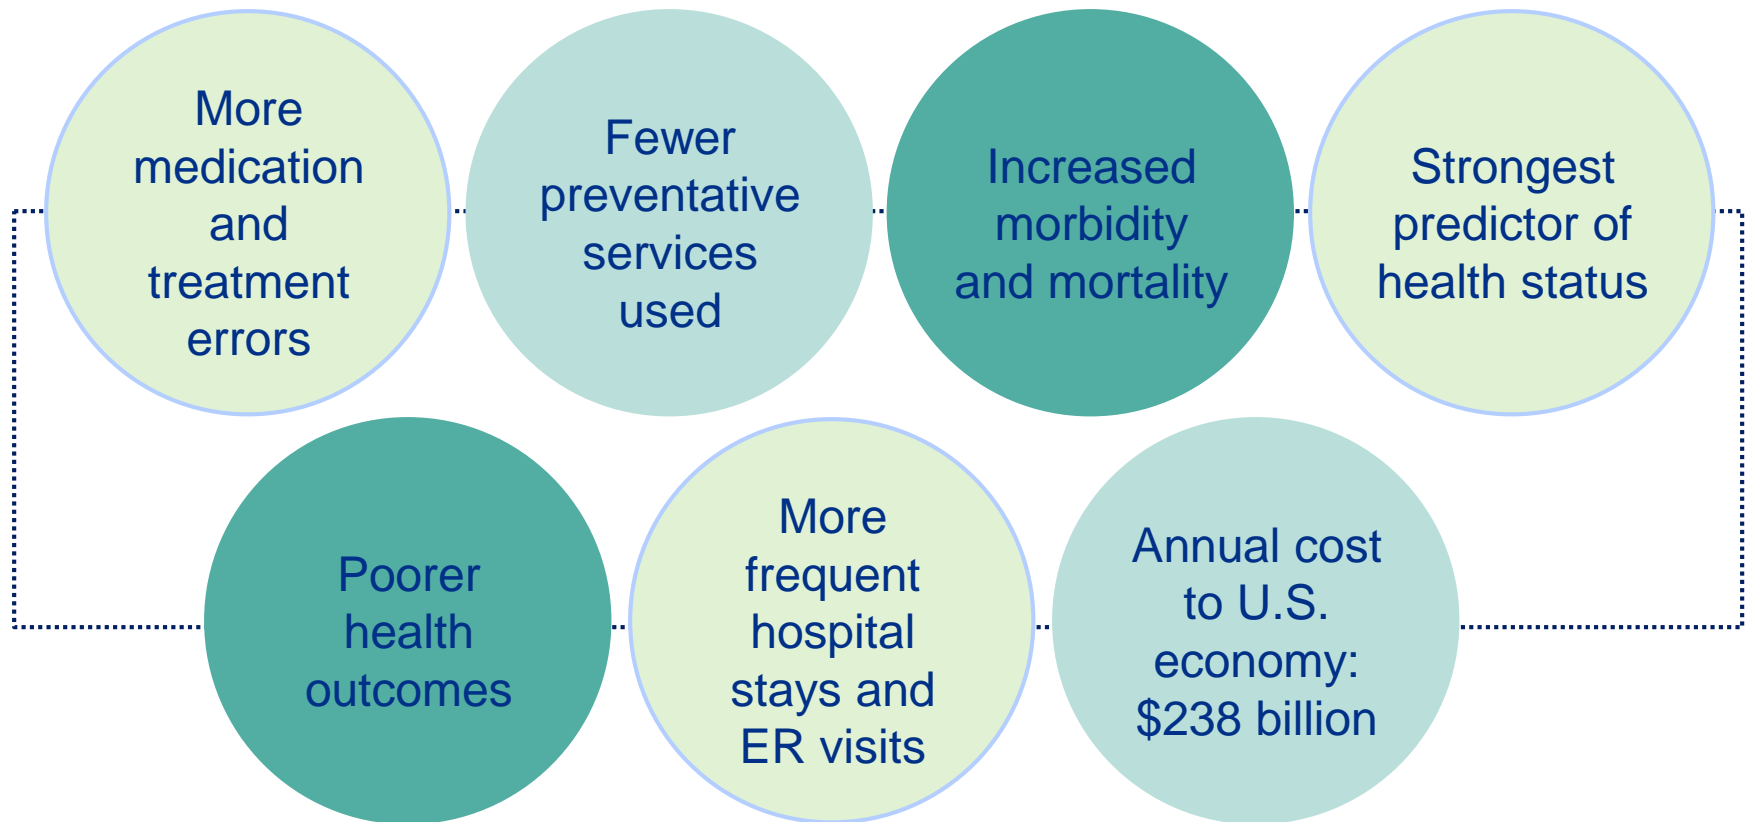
More medication and treatment errors

Fewer preventative services used

Increased morbidity and mortality

Strongest predictor of health status

Poorer health outcomes

More frequent hospital stays and ER visits

Annual cost to U.S. economy: $238 billion